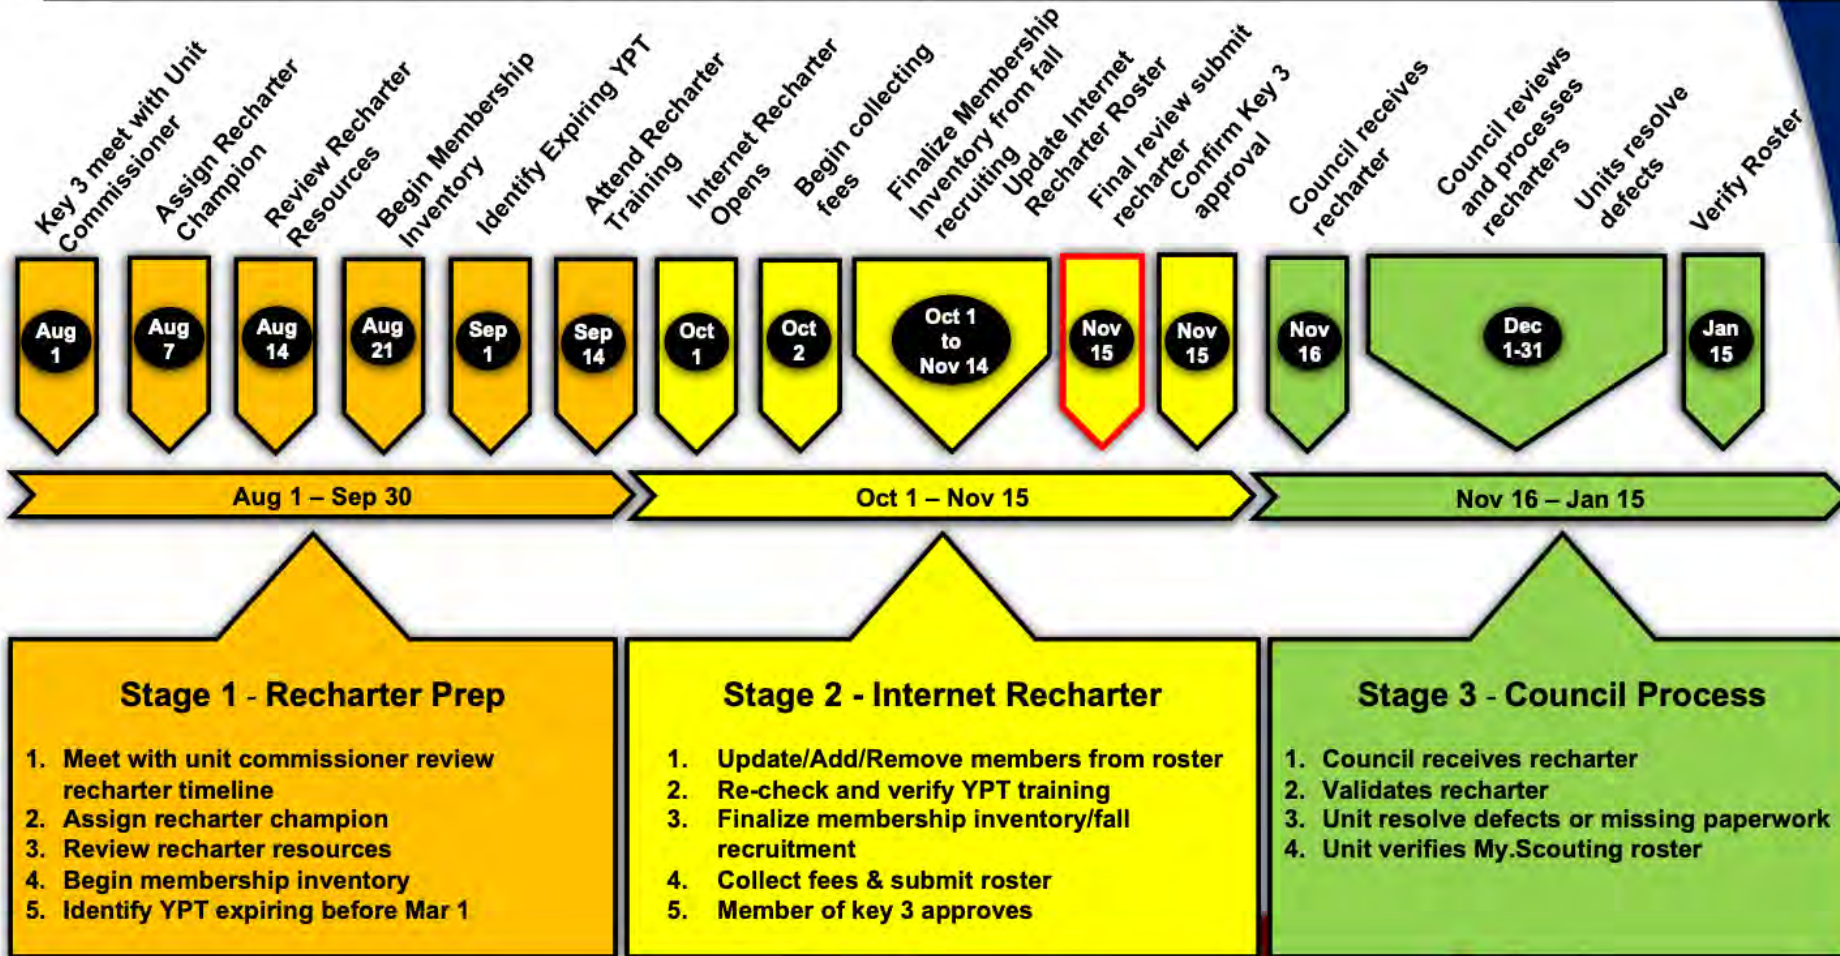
Key 3 meet with Unit Commissioner
Aug 1

Assign Recharter Champion
Aug 7

Review Recharter Resources
Aug 14

Begin Membership Inventory
Aug 21

Identify Expiring YPT
Sep 1

Attend Recharter Training
Sep 14

Internet Recharter Opens
Oct 1

Begin collecting fees
Oct 2

Finalize Membership Inventory from fall recruiting
Oct 1 to Nov 14

Update Internet Recharter Roster
Nov 15

Final review submit recharter
Nov 15

Confirm Key 3 approval

Council receives recharter
Nov 16

Council reviews and processes recharters
Dec 1-31

Units resolve defects

Verify Roster
Jan 15

Aug 1 – Sep 30

Oct 1 – Nov 15

Nov 16 – Jan 15

Stage 1 - Recharter Prep

1. Meet with unit commissioner review recharter timeline
2. Assign recharter champion
3. Review recharter resources
4. Begin membership inventory
5. Identify YPT expiring before Mar 1

Stage 2 - Internet Recharter

1. Update/Add/Remove members from roster
2. Re-check and verify YPT training
3. Finalize membership inventory/fall recruitment
4. Collect fees & submit roster
5. Member of key 3 approves

Stage 3 - Council Process

1. Council receives recharter
2. Validates recharter
3. Unit resolve defects or missing paperwork
4. Unit verifies My.Scouting roster